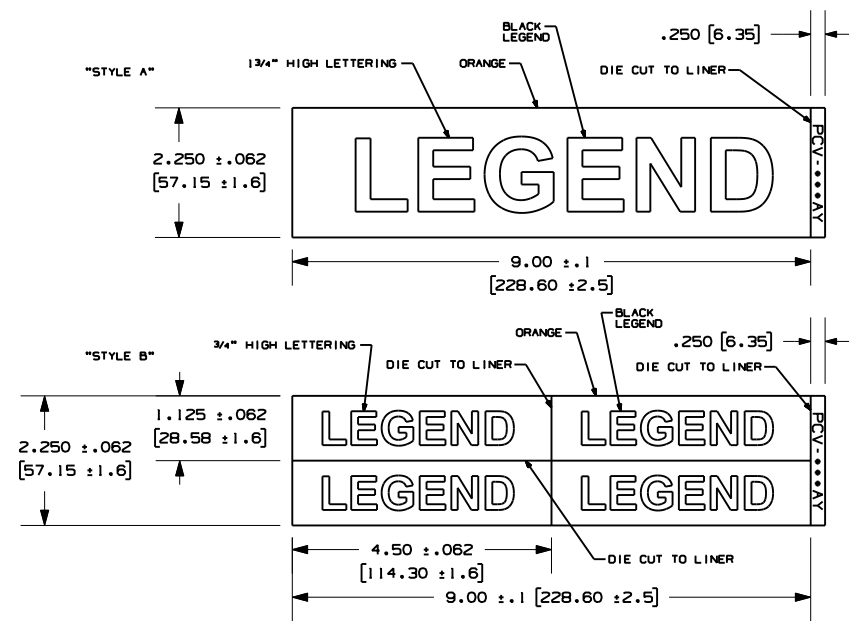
"STYLE A"

1 3/4" HIGH LETTERING

ORANGE

BLACK LEGEND

.250 [6.35]

DIE CUT TO LINER

2.250 ±.062 [57.15 ±1.6]

LEGEND

PCV-•••AY

9.00 ±.1 [228.60 ±2.5]

"STYLE B"

3/4" HIGH LETTERING

ORANGE

BLACK LEGEND

.250 [6.35]

DIE CUT TO LINER

DIE CUT TO LINER

1.125 ±.062 [28.58 ±1.6]

2.250 ±.062 [57.15 ±1.6]

LEGEND

LEGEND

LEGEND

LEGEND

PCV-•••AY

4.50 ±.062 [114.30 ±1.6]

DIE CUT TO LINER

9.00 ±.1 [228.60 ±2.5]